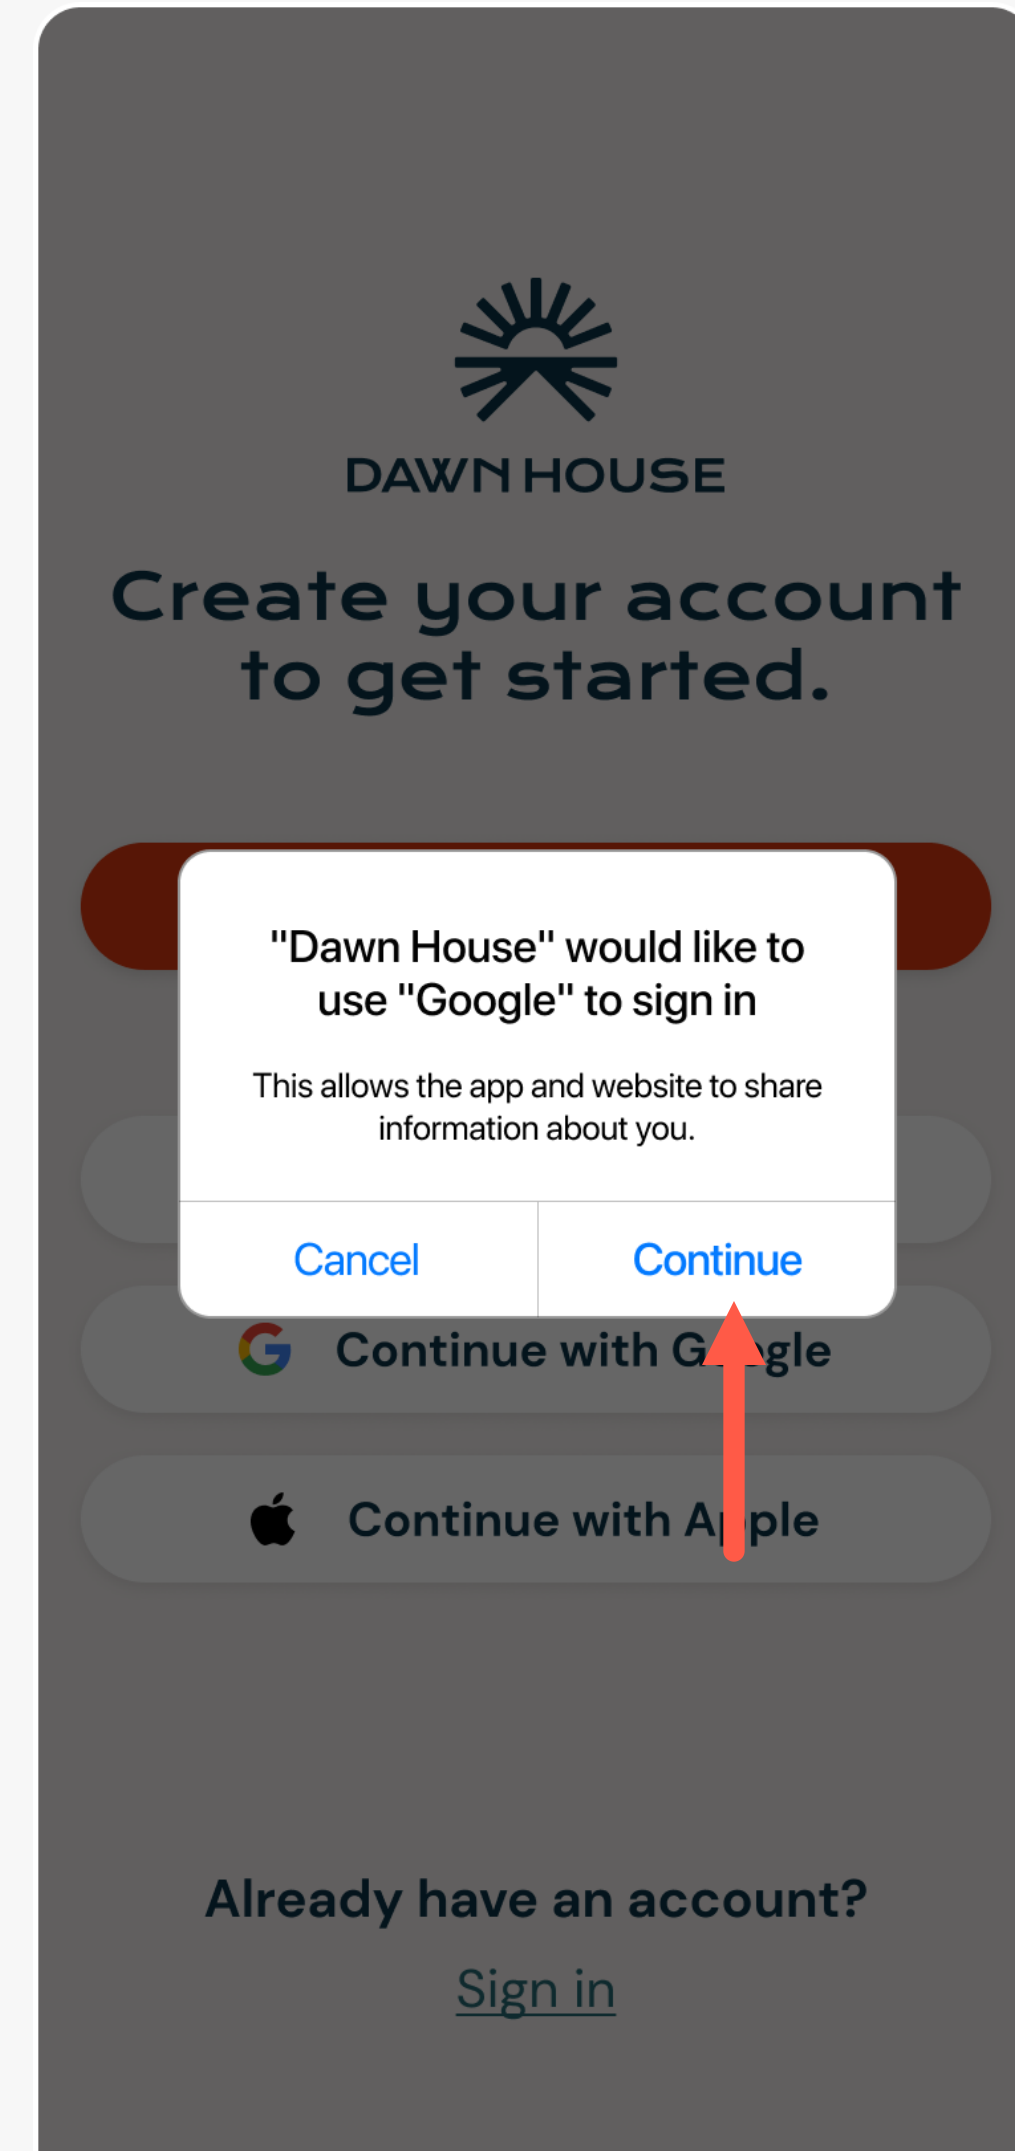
DAWN HOUSE

Create your account to get started.

"Dawn House" would like to use "Google" to sign in

This allows the app and website to share information about you.

Cancel

Continue

Continue with G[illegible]gle

Continue with A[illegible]ple

Already have an account?

Sign in